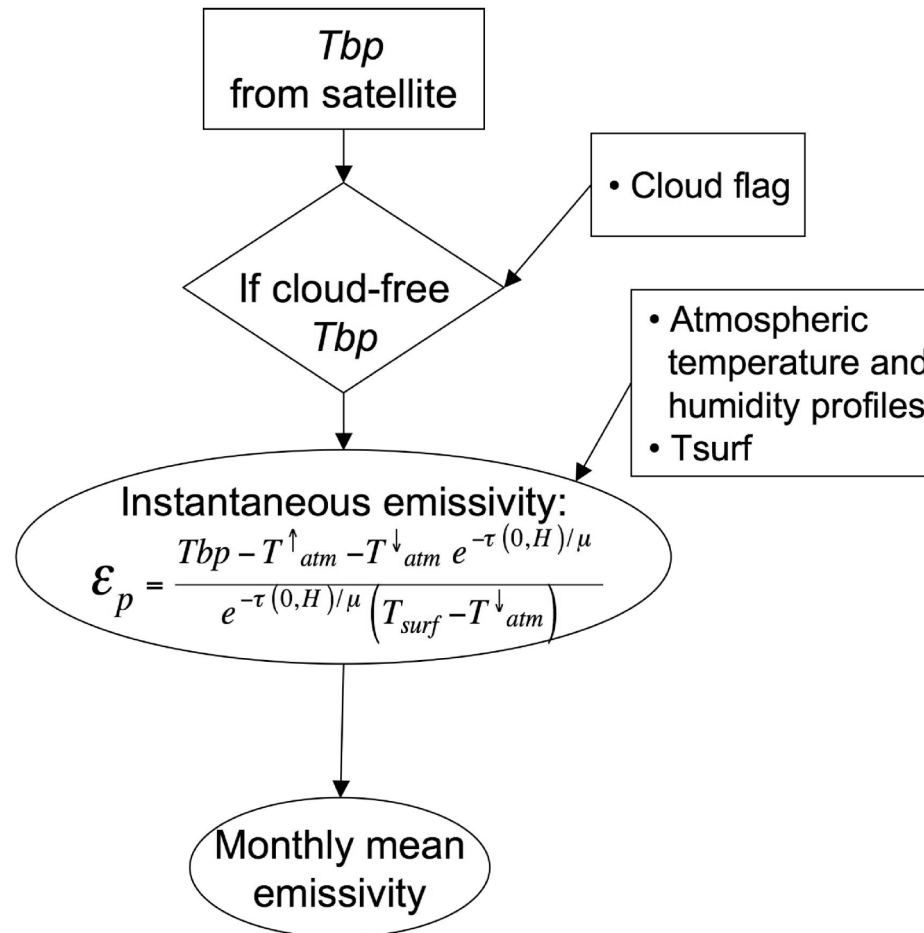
*Tbp* from satellite

• Cloud flag

If cloud-free *Tbp*

• Atmospheric temperature and humidity profiles
• Tsurf

Instantaneous emissivity:

$\varepsilon_p = \frac{Tbp - T^{\uparrow}_{atm} - T^{\downarrow}_{atm}\, e^{-\tau(0,H)/\mu}}{e^{-\tau(0,H)/\mu}\left(T_{surf} - T^{\downarrow}_{atm}\right)}$

Monthly mean emissivity